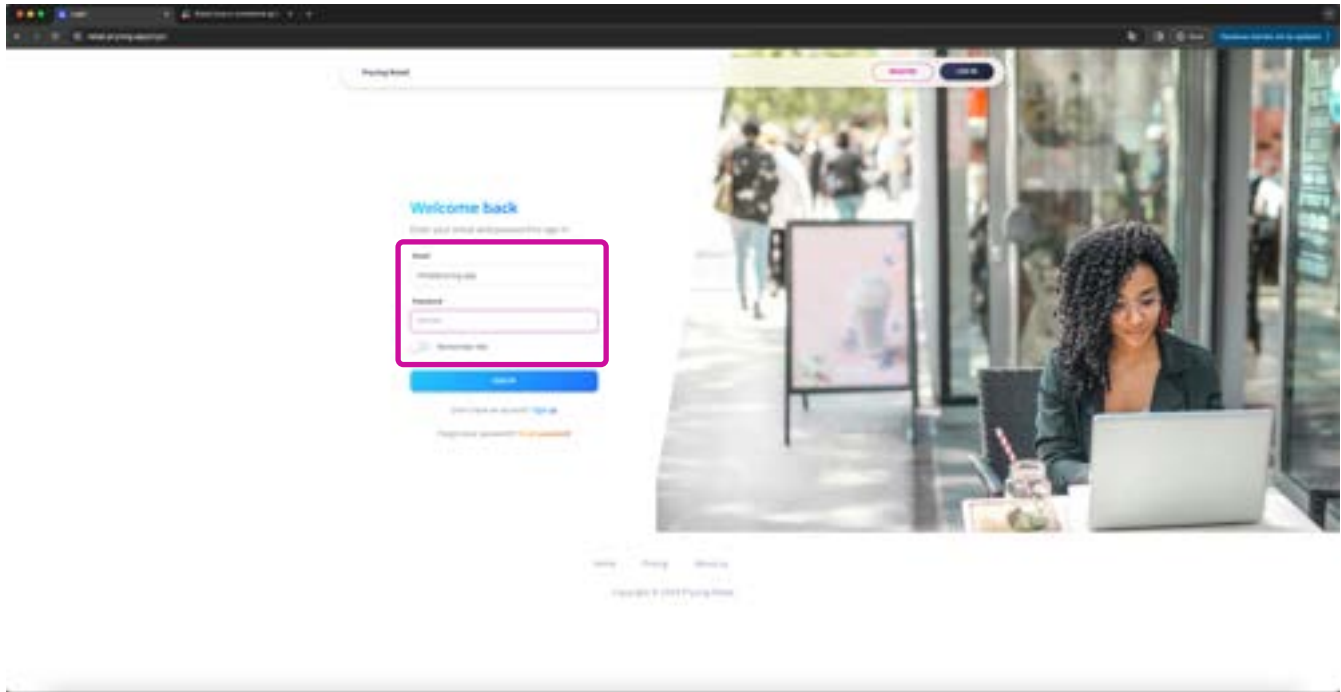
Login

Prying Email

Sign Up

Log in

Welcome back

Enter your email and password to sign in

Email

Password

Remember me

SIGN IN

Don't have an account? Sign up

Forgot your password? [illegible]

Home

Pricing

About us

Copyright © 2024 Prying Email